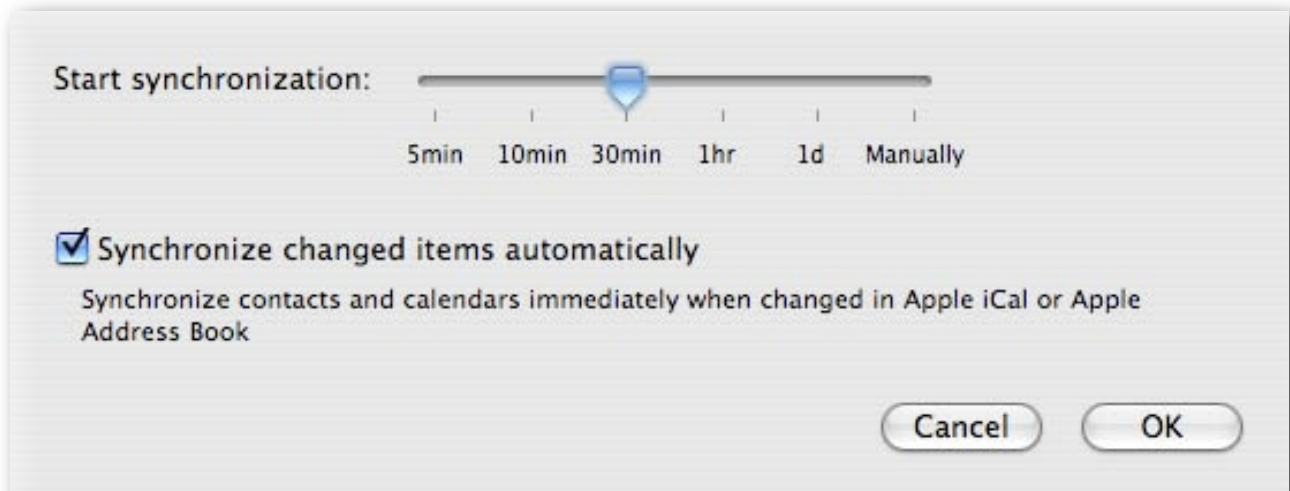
Start synchronization:

5min 10min 30min 1hr 1d Manually

Synchronize changed items automatically

Synchronize contacts and calendars immediately when changed in Apple iCal or Apple Address Book

Cancel OK